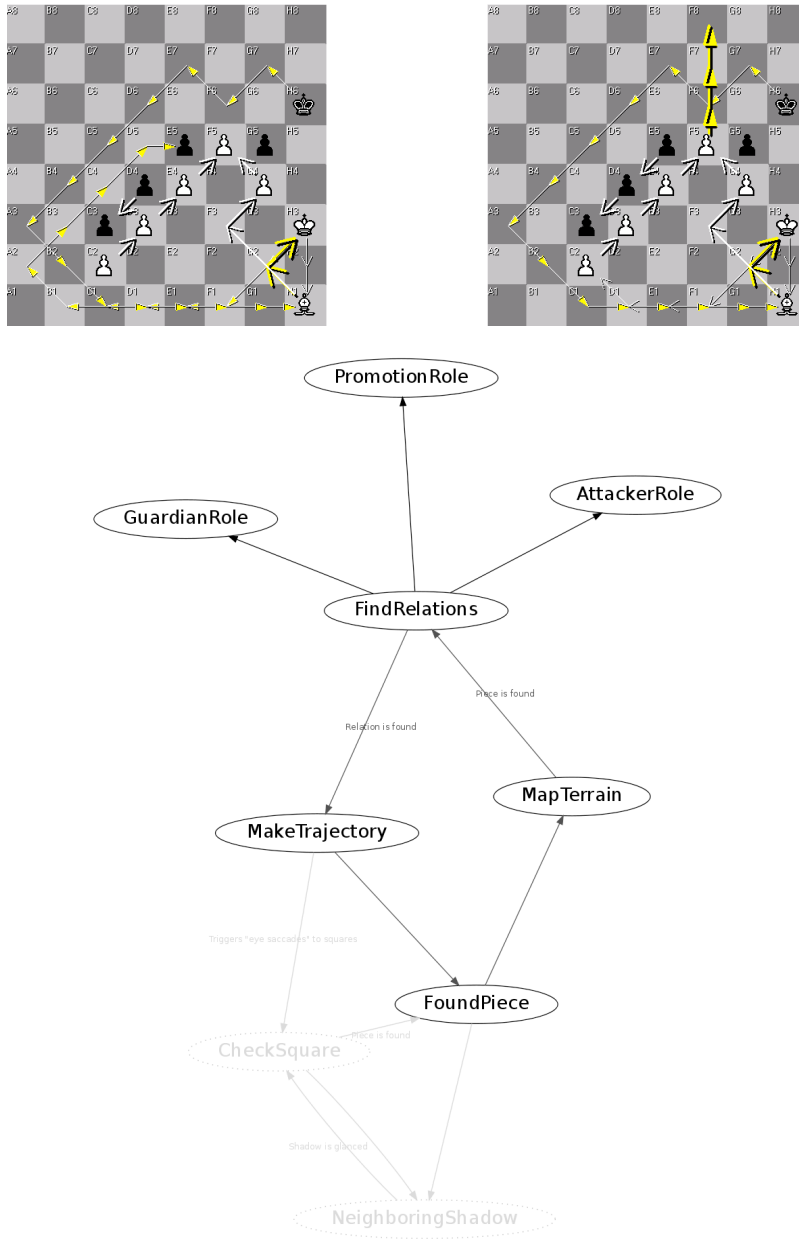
A8 B8 C8 D8 E8 F8 G8 H8
A7 B7 C7 D7 E7 F7 G7 H7
A6 B6 C6 D6 E6 F6 G6 H6
A5 B5 C5 D5 E5 F5 G5 H5
A4 B4 C4 D4 E4 F4 G4 H4
A3 B3 C3 D3 E3 F3 G3 H3
A2 B2 C2 D2 E2 F2 G2 H2
A1 B1 C1 D1 E1 F1 G1 H1

A8 B8 C8 D8 E8 F8 G8 H8
A7 B7 C7 D7 E7 F7 G7 H7
A6 B6 C6 D6 E6 F6 G6 H6
A5 B5 C5 D5 E5 F5 G5 H5
A4 B4 C4 D4 E4 F4 G4 H4
A3 B3 C3 D3 E3 F3 G3 H3
A2 B2 C2 D2 E2 F2 G2 H2
A1 B1 C1 D1 E1 F1 G1 H1

PromotionRole

AttackerRole

GuardianRole

FindRelations

Piece is found

Relation is found

MapTerrain

MakeTrajectory

Triggers "eye saccades" to squares

FoundPiece

CheckSquare

Piece is found

Shadow is glanced

NeighboringShadow